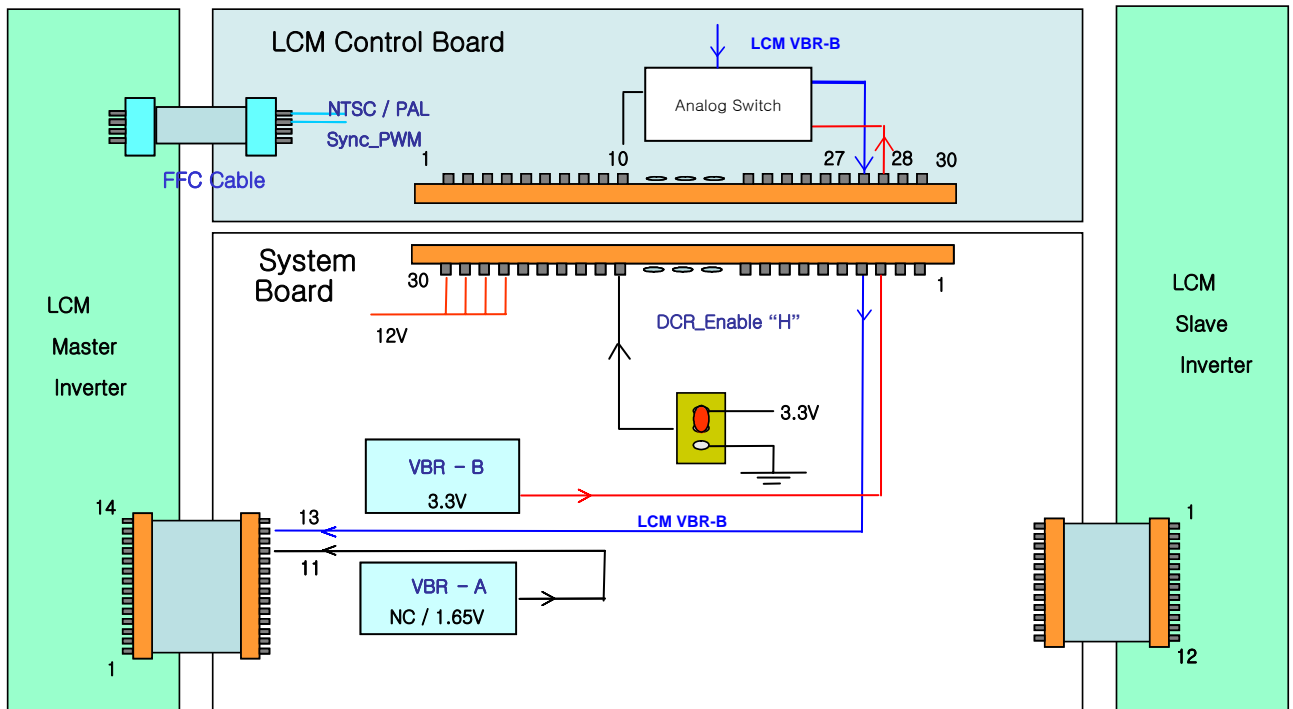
LCM Control Board

LCM VBR-B

Analog Switch

NTSC / PAL
Sync_PWM

FFC Cable

1
10
27
28
30

System Board

30
1

12V

DCR_Enable "H"

3.3V

LCM Master Inverter

LCM Slave Inverter

VBR - B
3.3V

14
13
LCM VBR-B
11

VBR - A
NC / 1.65V

1

1
12